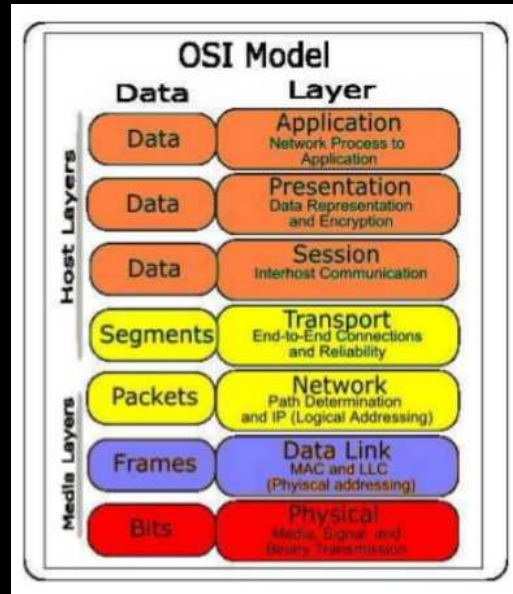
OSI Model

Data | Layer

Host Layers

Data | Application
Network Process to Application

Data | Presentation
Data Representation and Encryption

Data | Session
Interhost Communication

Segments | Transport
End-to-End Connections and Reliability

Media Layers

Packets | Network
Path Determination and IP (Logical Addressing)

Frames | Data Link
MAC and LLC (Phyiscal addressing)

Bits | Physical
Media, Signal and Binary Transmission